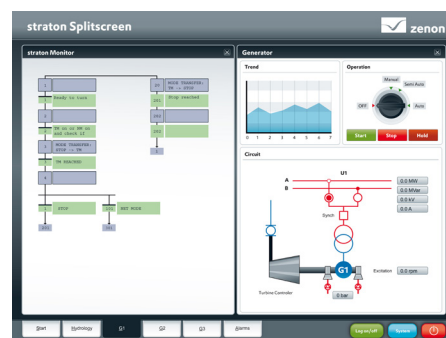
straton Splitscreen

zenon

straton Monitor

Ready to turn

TN is or RN is and check if

MODE TRANSFER: STOP -> TN

TN 300/300

STOP

101

MODE TRANSFER: TN -> STOP

Stop reached

102

NET MODE

Generator

Trend

0 1 2 3 4 5 6 7

Operation

Manual

Semi Auto

OFF

Auto

Start

Stop

Hold

Circuit

U1

A

B

0.0 MW

0.0 MVar

0.0 kV

0.0 A

Synch

G1

Excitation

0.0 rpm

Turbine Controller

0 bar

Start

Hydrology

G1

G2

G3

Alarms

Log on/off

System